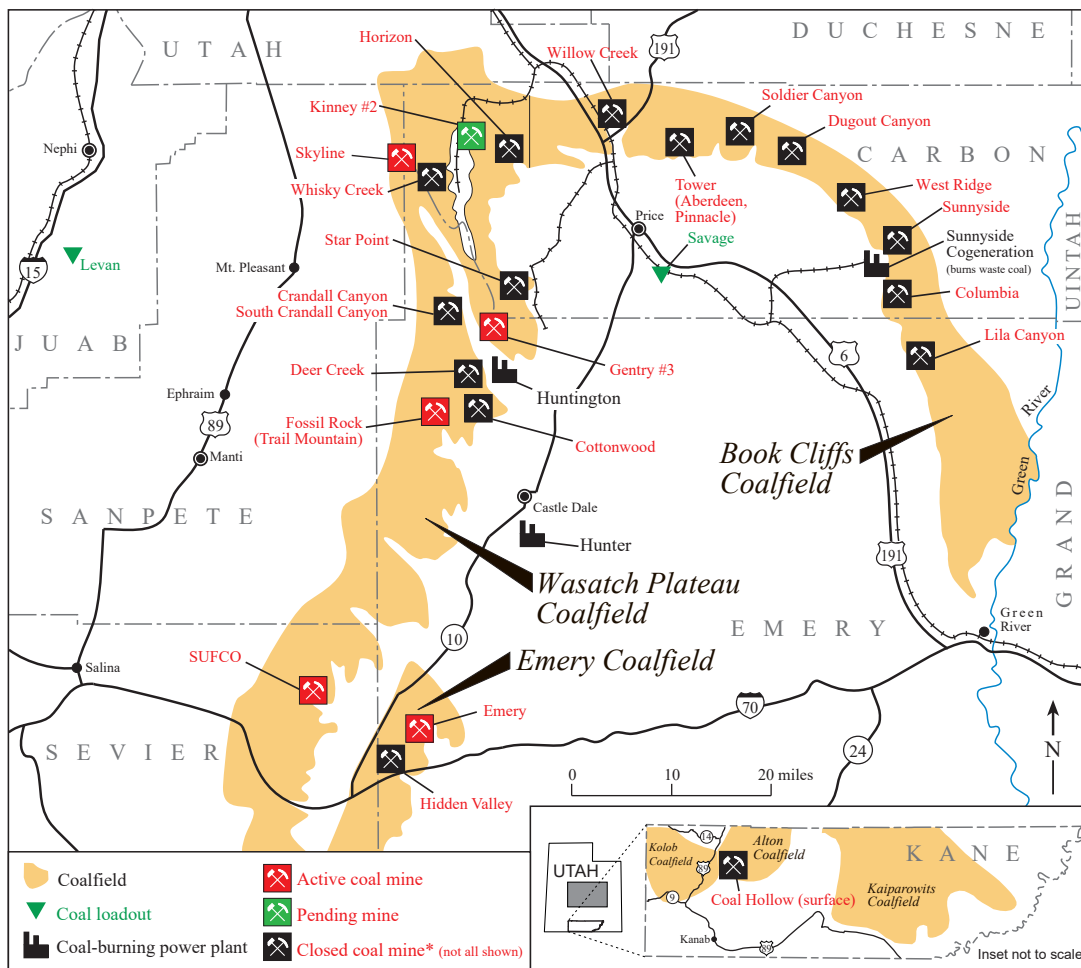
U T A H

D U C H E S N E

Horizon

Willow Creek

191

Kinney #2

Soldier Canyon

Dugout Canyon

Nephi

Skyline

C A R B O N

Whisky Creek

Tower (Aberdeen, Pinnacle)

West Ridge

Sunnyside

Price

Savage

Sunnyside Cogeneration (burns waste coal)

U I N T A H

Star Point

15

Levan

Mt. Pleasant

Columbia

Crandall Canyon
South Crandall Canyon

Lila Canyon

J U A B

Gentry #3

6

Deer Creek

Huntington

Ephraim

Fossil Rock (Trail Mountain)

89

Cottonwood

Book Cliffs Coalfield

River

Manti

Green

Castle Dale

S A N P E T E

Hunter

191

Wasatch Plateau Coalfield

G R A N D

Green River

E M E R Y

10

Emery Coalfield

SUFCO

Salina

70

Emery

24

S E V I E R

N

0 10 20 miles

Hidden Valley

Coalfield

Coal loadout

Coal-burning power plant

Active coal mine

Pending mine

Closed coal mine* (not all shown)

UTAH

Kolob Coalfield

14

Alton Coalfield

89

K A N E

9

Coal Hollow (surface)

Kaiparowits Coalfield

Kanab

89

Inset not to scale